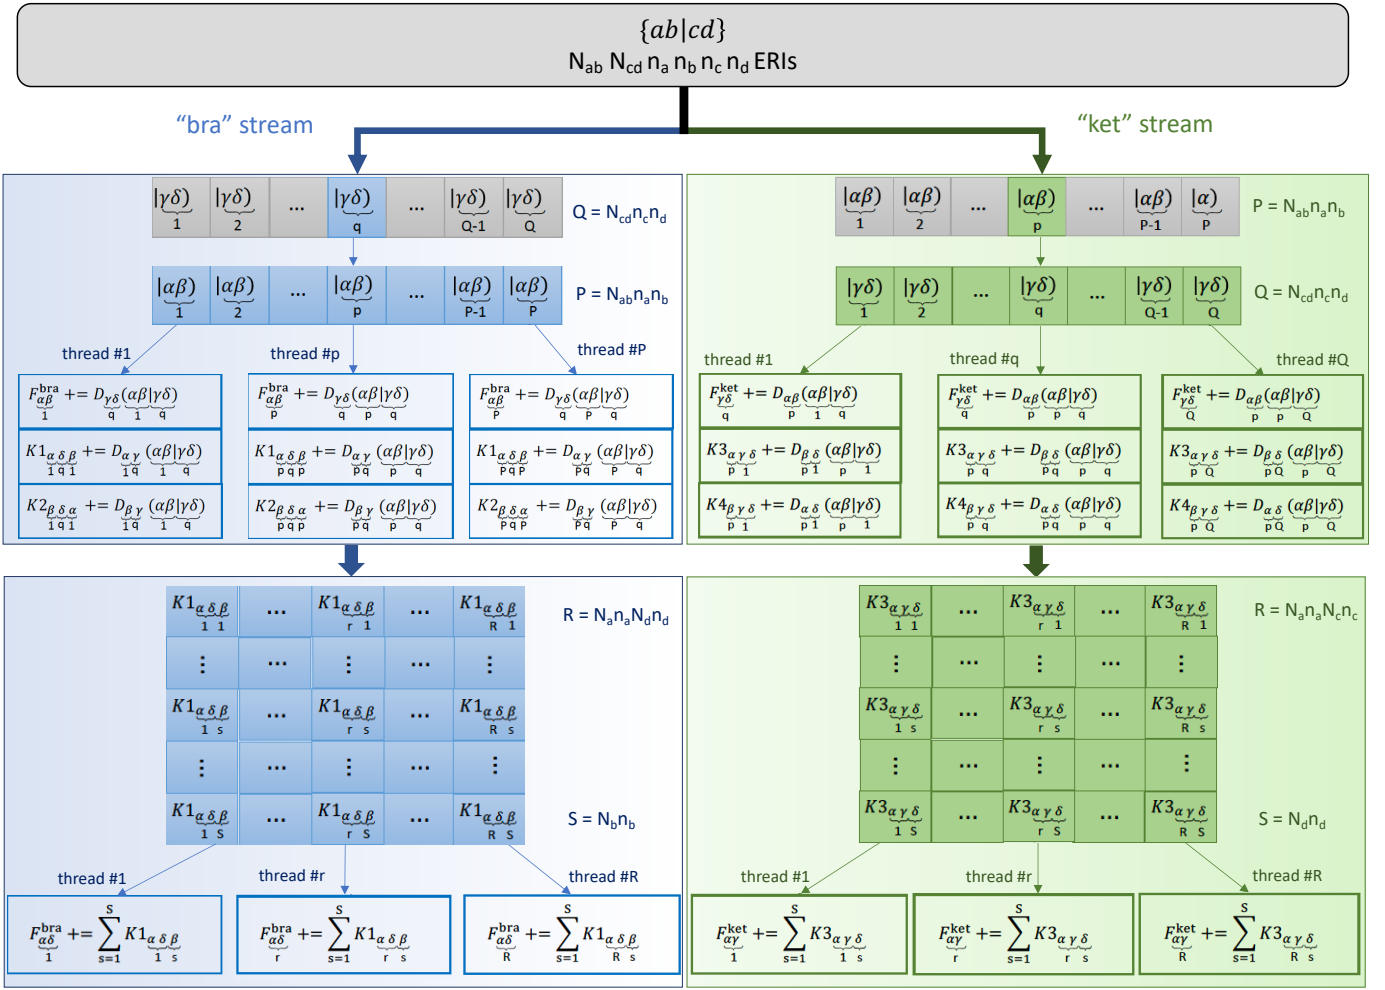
$\{ab|cd\}$
N$_{ab}$ N$_{cd}$ n$_a$ n$_b$ n$_c$ n$_d$ ERIs

"bra" stream

"ket" stream

$|\gamma\delta)$ 1 | $|\gamma\delta)$ 2 | ... | $|\gamma\delta)$ q | ... | $|\gamma\delta)$ Q-1 | $|\gamma\delta)$ Q

Q = N$_{cd}$n$_c$n$_d$

$|\alpha\beta)$ 1 | $|\alpha\beta)$ 2 | ... | $|\alpha\beta)$ p | ... | $|\alpha\beta)$ P-1 | $|\alpha\beta)$ P

P = N$_{ab}$n$_a$n$_b$

thread #1
thread #p
thread #P

$F^{bra}_{\alpha\beta}$ += $D_{\gamma\delta}(\alpha\beta|\gamma\delta)$ (1; q; 1 q)
$K1_{\alpha\delta\beta}$ += $D_{\alpha\gamma}(\alpha\beta|\gamma\delta)$ (1 q 1; 1 q; 1 q)
$K2_{\beta\delta\alpha}$ += $D_{\beta\gamma}(\alpha\beta|\gamma\delta)$ (1 q 1; 1 q; 1 q)

$F^{bra}_{\alpha\beta}$ += $D_{\gamma\delta}(\alpha\beta|\gamma\delta)$ (p; q; p q)
$K1_{\alpha\delta\beta}$ += $D_{\alpha\gamma}(\alpha\beta|\gamma\delta)$ (p q p; p q; p q)
$K2_{\beta\delta\alpha}$ += $D_{\beta\gamma}(\alpha\beta|\gamma\delta)$ (p q p; p q; p q)

$F^{bra}_{\alpha\beta}$ += $D_{\gamma\delta}(\alpha\beta|\gamma\delta)$ (P; q; P q)
$K1_{\alpha\delta\beta}$ += $D_{\alpha\gamma}(\alpha\beta|\gamma\delta)$ (P q P; P q; P q)
$K2_{\beta\delta\alpha}$ += $D_{\beta\gamma}(\alpha\beta|\gamma\delta)$ (P q P; P q; P q)

$|\alpha\beta)$ 1 | $|\alpha\beta)$ 2 | ... | $|\alpha\beta)$ p | ... | $|\alpha\beta)$ P-1 | $|\alpha)$ P

P = N$_{ab}$n$_a$n$_b$

$|\gamma\delta)$ 1 | $|\gamma\delta)$ 2 | ... | $|\gamma\delta)$ q | ... | $|\gamma\delta)$ Q-1 | $|\gamma\delta)$ Q

Q = N$_{cd}$n$_c$n$_d$

thread #1
thread #q
thread #Q

$F^{ket}_{\gamma\delta}$ += $D_{\alpha\beta}(\alpha\beta|\gamma\delta)$ (q; p; 1 q)
$K3_{\alpha\gamma\delta}$ += $D_{\beta\delta}(\alpha\beta|\gamma\delta)$ (p 1; p 1; p 1)
$K4_{\beta\gamma\delta}$ += $D_{\alpha\delta}(\alpha\beta|\gamma\delta)$ (p 1; p 1; p 1)

$F^{ket}_{\gamma\delta}$ += $D_{\alpha\beta}(\alpha\beta|\gamma\delta)$ (q; p; p q)
$K3_{\alpha\gamma\delta}$ += $D_{\beta\delta}(\alpha\beta|\gamma\delta)$ (p q; p q; p q)
$K4_{\beta\gamma\delta}$ += $D_{\alpha\delta}(\alpha\beta|\gamma\delta)$ (p q; p q; p q)

$F^{ket}_{\gamma\delta}$ += $D_{\alpha\beta}(\alpha\beta|\gamma\delta)$ (Q; p; p Q)
$K3_{\alpha\gamma\delta}$ += $D_{\beta\delta}(\alpha\beta|\gamma\delta)$ (p Q; p Q; p Q)
$K4_{\beta\gamma\delta}$ += $D_{\alpha\delta}(\alpha\beta|\gamma\delta)$ (p Q; p Q; p Q)

| $K1_{\alpha\delta\beta}$ 1 1 | ... | $K1_{\alpha\delta\beta}$ r 1 | ... | $K1_{\alpha\delta\beta}$ R 1 |
|---|---|---|---|---|
| ⋮ | ... | ⋮ | ... | ⋮ |
| $K1_{\alpha\delta\beta}$ 1 s | ... | $K1_{\alpha\delta\beta}$ r s | ... | $K1_{\alpha\delta\beta}$ R s |
| ⋮ | ... | ⋮ | ... | ⋮ |
| $K1_{\alpha\delta\beta}$ 1 S | ... | $K1_{\alpha\delta\beta}$ r S | ... | $K1_{\alpha\delta\beta}$ R S |

R = N$_a$n$_a$N$_d$n$_d$

S = N$_b$n$_b$

thread #1
thread #r
thread #R

$F^{bra}_{\alpha\delta} \mathrel{+}= \sum_{s=1}^{S} K1_{\alpha\delta\beta}$ (1; 1 s)
$F^{bra}_{\alpha\delta} \mathrel{+}= \sum_{s=1}^{S} K1_{\alpha\delta\beta}$ (r; r s)
$F^{bra}_{\alpha\delta} \mathrel{+}= \sum_{s=1}^{S} K1_{\alpha\delta\beta}$ (R; R s)

| $K3_{\alpha\gamma\delta}$ 1 1 | ... | $K3_{\alpha\gamma\delta}$ r 1 | ... | $K3_{\alpha\gamma\delta}$ R 1 |
|---|---|---|---|---|
| ⋮ | ... | ⋮ | ... | ⋮ |
| $K3_{\alpha\gamma\delta}$ 1 s | ... | $K3_{\alpha\gamma\delta}$ r s | ... | $K3_{\alpha\gamma\delta}$ R s |
| ⋮ | ... | ⋮ | ... | ⋮ |
| $K3_{\alpha\gamma\delta}$ 1 S | ... | $K3_{\alpha\gamma\delta}$ r S | ... | $K3_{\alpha\gamma\delta}$ R S |

R = N$_a$n$_a$N$_c$n$_c$

S = N$_d$n$_d$

thread #1
thread #r
thread #R

$F^{ket}_{\alpha\gamma} \mathrel{+}= \sum_{s=1}^{S} K3_{\alpha\gamma\delta}$ (1; 1 s)
$F^{ket}_{\alpha\gamma} \mathrel{+}= \sum_{s=1}^{S} K3_{\alpha\gamma\delta}$ (r; r s)
$F^{ket}_{\alpha\gamma} \mathrel{+}= \sum_{s=1}^{S} K3_{\alpha\gamma\delta}$ (R; R s)